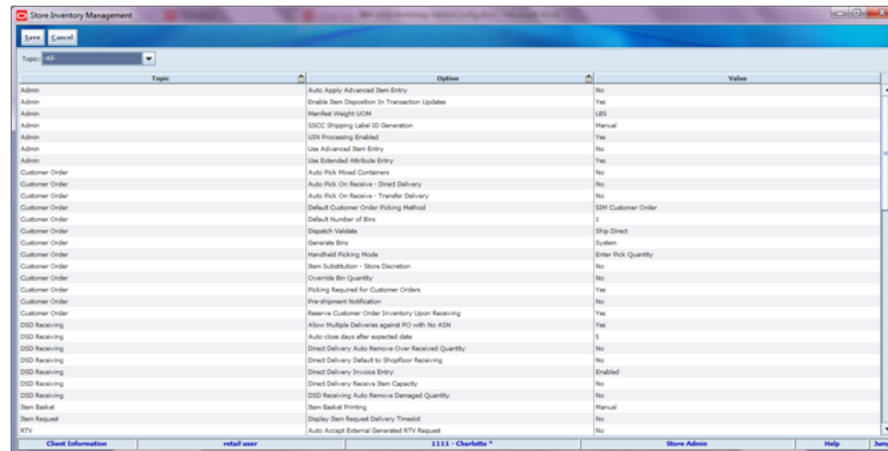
Store Inventory Management

Save Cancel

Topic: -All-

| Topic | Option | Value |
|---|---|---|
| Admin | Auto Apply Advanced Item Entry | No |
| Admin | Enable Item Disposition In Transaction Updates | Yes |
| Admin | Manifest Weight UOM | LBS |
| Admin | SSCC Shipping Label ID Generation | Manual |
| Admin | UIN Processing Enabled | Yes |
| Admin | Use Advanced Item Entry | No |
| Admin | Use Extended Attribute Entry | Yes |
| Customer Order | Auto Pick Mixed Containers | No |
| Customer Order | Auto Pick On Receive - Direct Delivery | No |
| Customer Order | Auto Pick On Receive - Transfer Delivery | No |
| Customer Order | Default Customer Order Picking Method | SIM Customer Order |
| Customer Order | Default Number of Bins | 1 |
| Customer Order | Dispatch Validate | Ship Direct |
| Customer Order | Generate Bins | System |
| Customer Order | Handheld Picking Mode | Enter Pick Quantity |
| Customer Order | Item Substitution - Store Discretion | No |
| Customer Order | Override Bin Quantity | No |
| Customer Order | Picking Required for Customer Orders | Yes |
| Customer Order | Pre-shipment Notification | No |
| Customer Order | Reserve Customer Order Inventory Upon Receiving | Yes |
| DSD Receiving | Allow Multiple Deliveries against PO with No ASN | Yes |
| DSD Receiving | Auto close days after expected date | 5 |
| DSD Receiving | Direct Delivery Auto Remove Over Received Quantity | No |
| DSD Receiving | Direct Delivery Default to Shopfloor Receiving | No |
| DSD Receiving | Direct Delivery Invoice Entry | Enabled |
| DSD Receiving | Direct Delivery Receive Item Capacity | No |
| DSD Receiving | DSD Receiving Auto Remove Damaged Quantity | No |
| Item Basket | Item Basket Printing | Manual |
| Item Request | Display Item Request Delivery Timeslot | No |
| RTV | Auto Accept External Generated RTV Request | No |

Client Information | retail user | 1111 - Charlotte * | Store Admin | Help | Jum